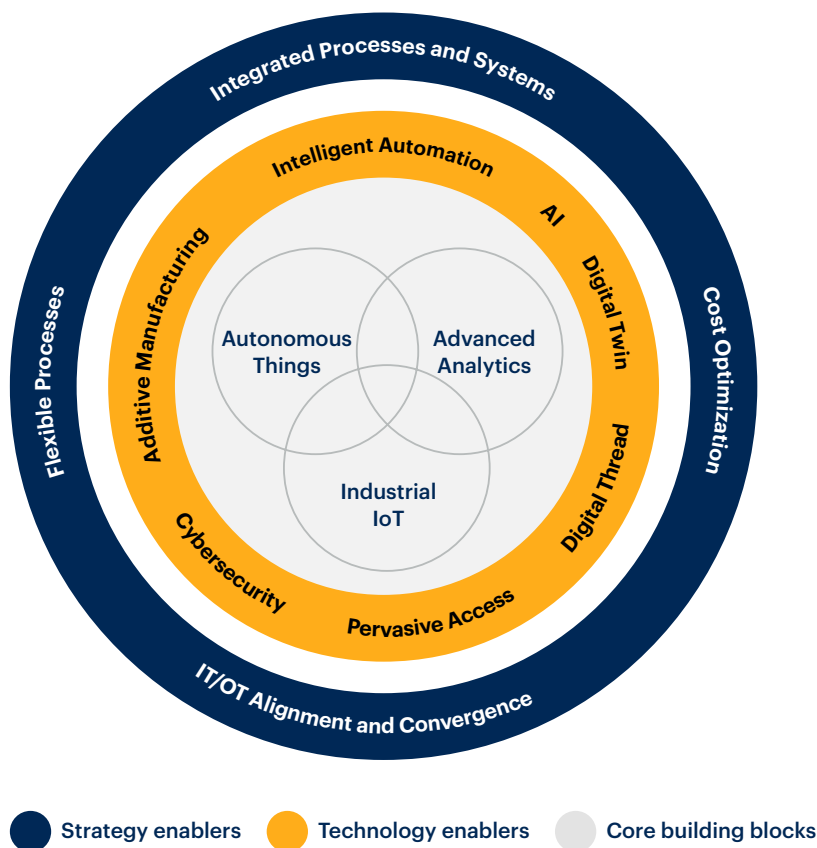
Integrated Processes and Systems

Flexible Processes

Cost Optimization

IT/OT Alignment and Convergence

Intelligent Automation

AI

Digital Twin

Digital Thread

Pervasive Access

Cybersecurity

Additive Manufacturing

Autonomous Things

Advanced Analytics

Industrial IoT

Strategy enablers Technology enablers Core building blocks